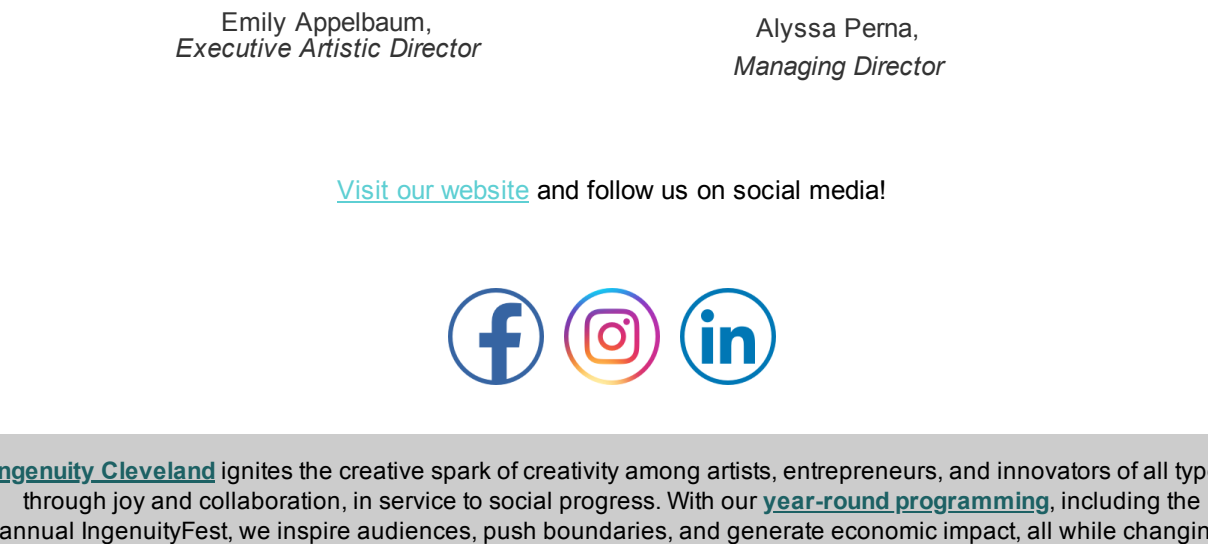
Emily Appelbaum,
*Executive Artistic Director*

Alyssa Perna,
*Managing Director*

Visit our website and follow us on social media!

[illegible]ngenuity Cleveland ignites the creative spark of creativity among artists, entrepreneurs, and innovators of all typ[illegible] through joy and collaboration, in service to social progress. With our year-round programming, including the annual IngenuityFest, we inspire audiences, push boundaries, and generate economic impact, all while changin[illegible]